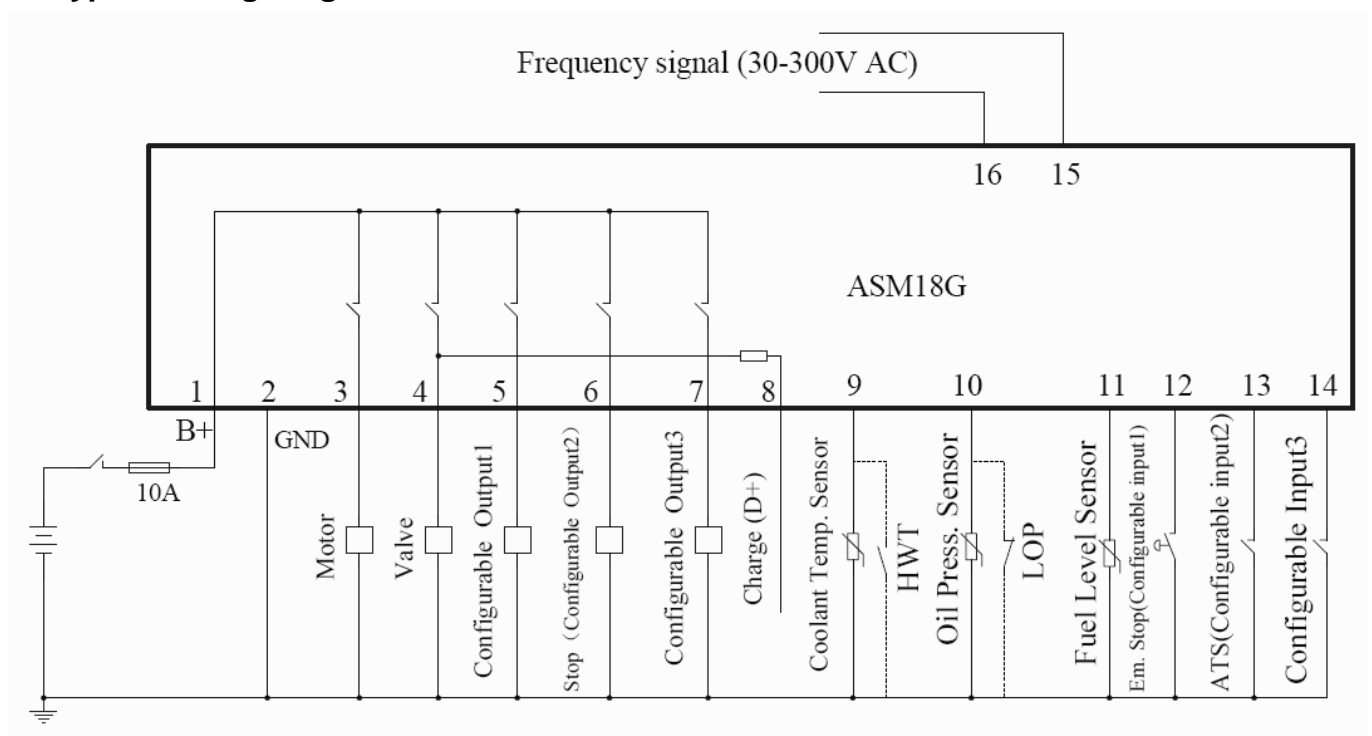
Frequency signal (30-300V AC)

16 15

ASM18G

1 2 3 4 5 6 7 8 9 10 11 12 13 14

B+

GND

10A

Motor

Valve

Configurable Output1

Stop（Configurable Output2）

Configurable Output3

Charge (D+)

Coolant Temp. Sensor

HWT

Oil Press. Sensor

LOP

Fuel Level Sensor

Em. Stop(Configurable input1)

ATS(Configurable input2)

Configurable Input3